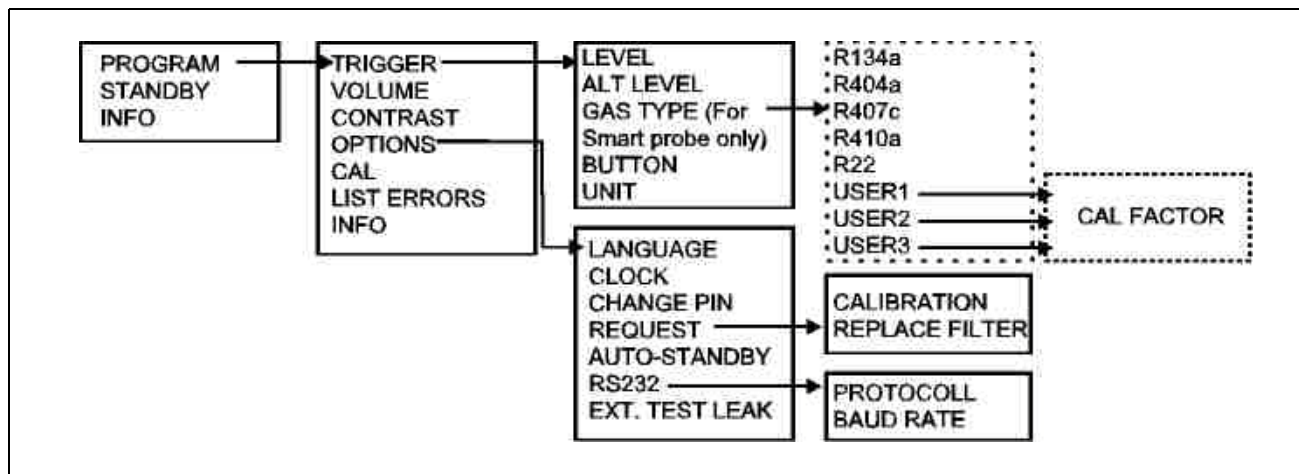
PROGRAM
STANDBY
INFO

TRIGGER
VOLUME
CONTRAST
OPTIONS
CAL
LIST ERRORS
INFO

LEVEL
ALT LEVEL
GAS TYPE (For Smart probe only)
BUTTON
UNIT

R134a
R404a
R407c
R410a
R22
USER1
USER2
USER3

CAL FACTOR

LANGUAGE
CLOCK
CHANGE PIN
REQUEST
AUTO-STANDBY
RS232
EXT. TEST LEAK

CALIBRATION
REPLACE FILTER

PROTOCOLL
BAUD RATE